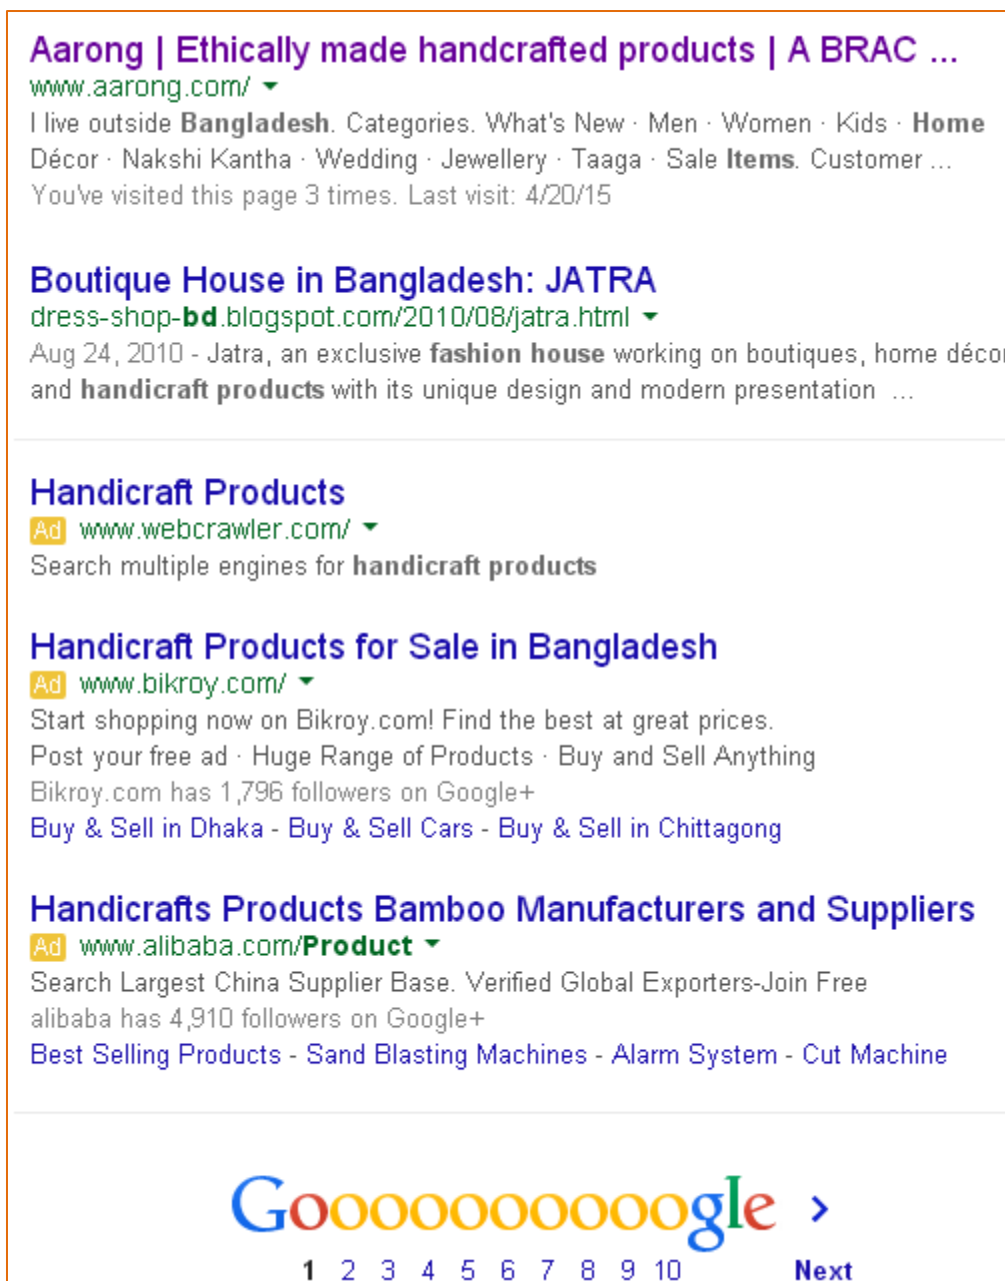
Aarong | Ethically made handcrafted products | A BRAC ...
www.aarong.com/

I live outside Bangladesh. Categories. What's New · Men · Women · Kids · Home Décor · Nakshi Kantha · Wedding · Jewellery · Taaga · Sale Items. Customer ...
You've visited this page 3 times. Last visit: 4/20/15

Boutique House in Bangladesh: JATRA
dress-shop-bd.blogspot.com/2010/08/jatra.html

Aug 24, 2010 - Jatra, an exclusive fashion house working on boutiques, home décor and handicraft products with its unique design and modern presentation ...

Handicraft Products
Ad www.webcrawler.com/

Search multiple engines for handicraft products

Handicraft Products for Sale in Bangladesh
Ad www.bikroy.com/

Start shopping now on Bikroy.com! Find the best at great prices.
Post your free ad · Huge Range of Products · Buy and Sell Anything
Bikroy.com has 1,796 followers on Google+
Buy & Sell in Dhaka - Buy & Sell Cars - Buy & Sell in Chittagong

Handicrafts Products Bamboo Manufacturers and Suppliers
Ad www.alibaba.com/Product

Search Largest China Supplier Base. Verified Global Exporters-Join Free
alibaba has 4,910 followers on Google+
Best Selling Products - Sand Blasting Machines - Alarm System - Cut Machine

Gooooooooooogle >
1 2 3 4 5 6 7 8 9 10 Next